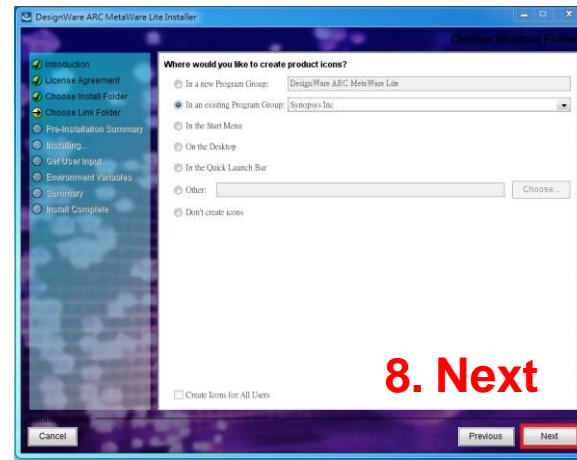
DesignWare ARC MetaWare Lite Installer

Choose Shortcut Folder

Introduction
License Agreement
Choose Install Folder
Choose Link Folder
Pre-Installation Summary
Installing...
Get User Input
Environment Variables
Summary
Install Complete

Where would you like to create product icons?

In a new Program Group: DesignWare ARC MetaWare Lite
In an existing Program Group: Synopsys Inc
In the Start Menu
On the Desktop
In the Quick Launch Bar
Other:
Choose...
Don't create icons

Create Icons for All Users

8. Next

Cancel
Previous
Next